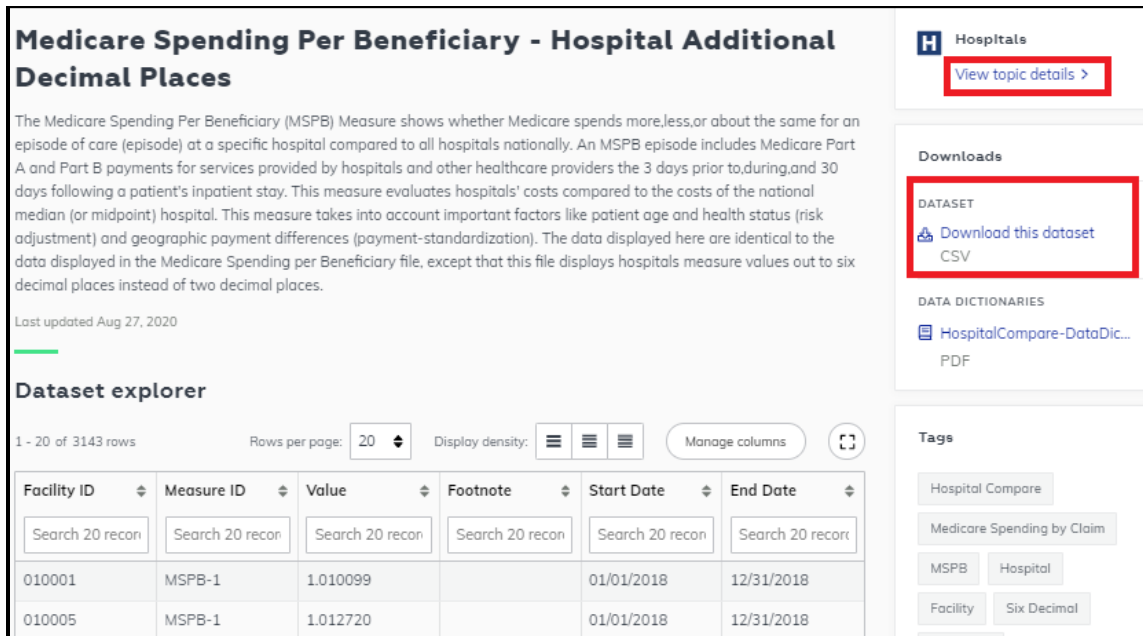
# Medicare Spending Per Beneficiary - Hospital Additional Decimal Places

The Medicare Spending Per Beneficiary (MSPB) Measure shows whether Medicare spends more,less,or about the same for an episode of care (episode) at a specific hospital compared to all hospitals nationally. An MSPB episode includes Medicare Part A and Part B payments for services provided by hospitals and other healthcare providers the 3 days prior to,during,and 30 days following a patient's inpatient stay. This measure evaluates hospitals' costs compared to the costs of the national median (or midpoint) hospital. This measure takes into account important factors like patient age and health status (risk adjustment) and geographic payment differences (payment-standardization). The data displayed here are identical to the data displayed in the Medicare Spending per Beneficiary file, except that this file displays hospitals measure values out to six decimal places instead of two decimal places.

Last updated Aug 27, 2020

## Dataset explorer

1 - 20 of 3143 rows

Rows per page: 20

Display density:

Manage columns

| Facility ID | Measure ID | Value | Footnote | Start Date | End Date |
|---|---|---|---|---|---|
| Search 20 recor | Search 20 recor | Search 20 recor | Search 20 recor | Search 20 recor | Search 20 recor |
| 010001 | MSPB-1 | 1.010099 | | 01/01/2018 | 12/31/2018 |
| 010005 | MSPB-1 | 1.012720 | | 01/01/2018 | 12/31/2018 |

H Hospitals

View topic details >

Downloads

DATASET

Download this dataset

CSV

DATA DICTIONARIES

HospitalCompare-DataDic...

PDF

Tags

Hospital Compare

Medicare Spending by Claim

MSPB

Hospital

Facility

Six Decimal